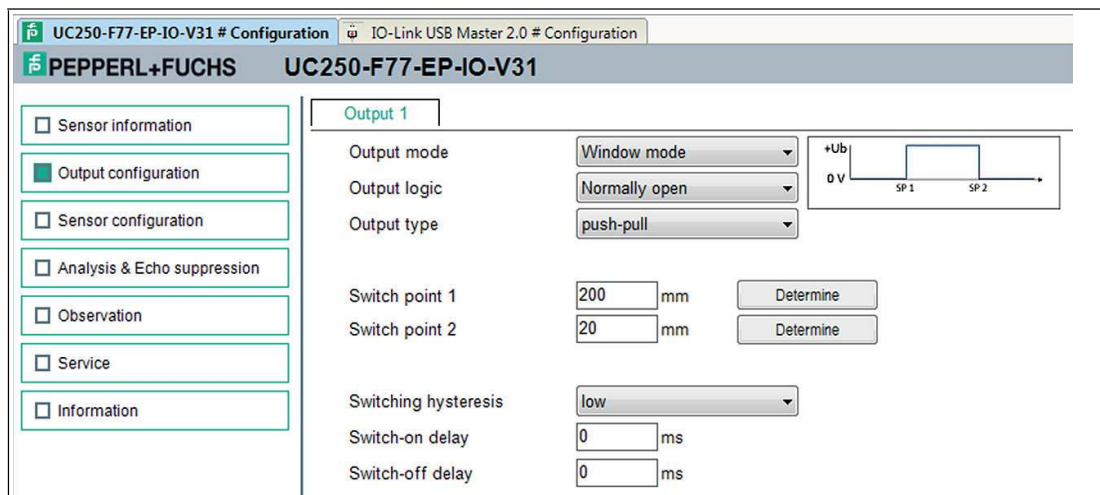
UC250-F77-EP-IO-V31 # Configuration
IO-Link USB Master 2.0 # Configuration

PEPPERL+FUCHS UC250-F77-EP-IO-V31

Sensor information
Output configuration
Sensor configuration
Analysis & Echo suppression
Observation
Service
Information

Output 1

Output mode | Window mode
Output logic | Normally open
Output type | push-pull

+Ub
0 V
SP 1
SP 2

Switch point 1 | 200 | mm | Determine
Switch point 2 | 20 | mm | Determine

Switching hysteresis | low
Switch-on delay | 0 | ms
Switch-off delay | 0 | ms